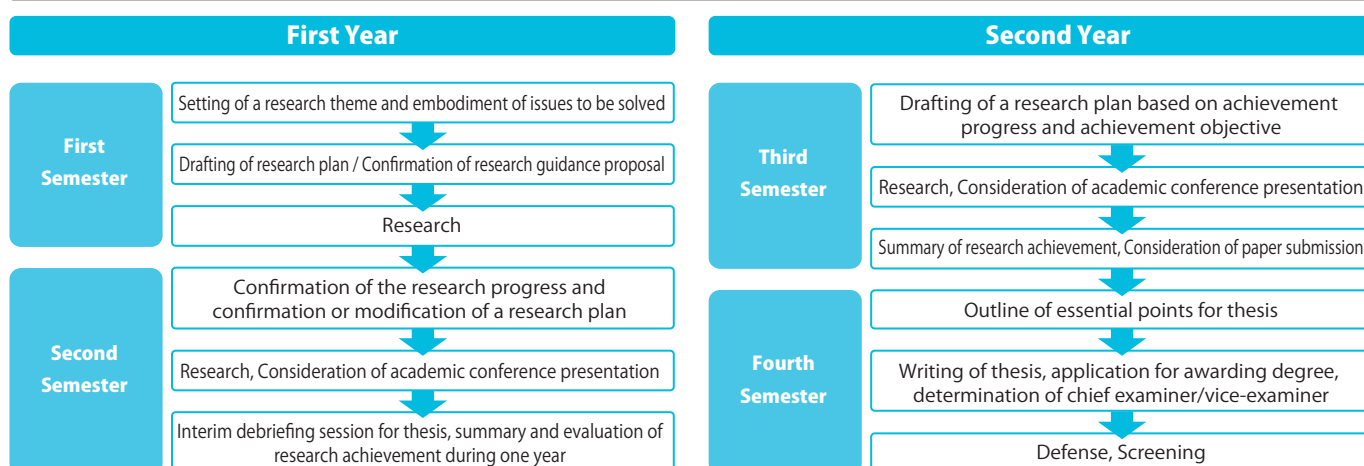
First Year

First Semester

Setting of a research theme and embodiment of issues to be solved

Drafting of research plan / Confirmation of research guidance proposal

Research

Second Semester

Confirmation of the research progress and confirmation or modification of a research plan

Research, Consideration of academic conference presentation

Interim debriefing session for thesis, summary and evaluation of research achievement during one year

Second Year

Third Semester

Drafting of a research plan based on achievement progress and achievement objective

Research, Consideration of academic conference presentation

Summary of research achievement, Consideration of paper submission

Fourth Semester

Outline of essential points for thesis

Writing of thesis, application for awarding degree, determination of chief examiner/vice-examiner

Defense, Screening